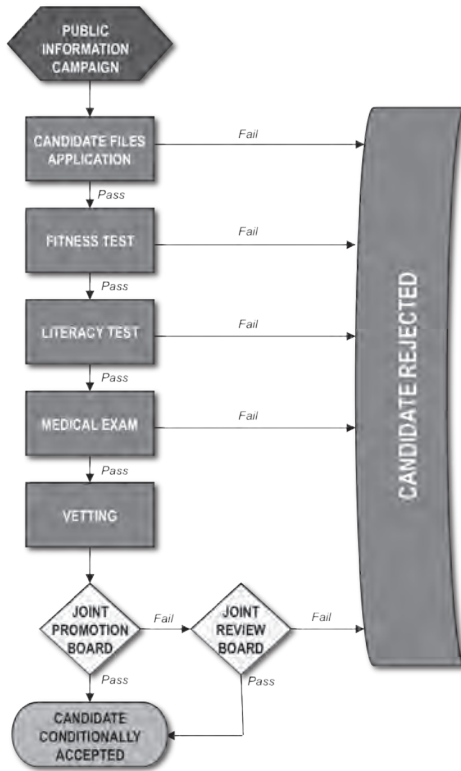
PUBLIC INFORMATION CAMPAIGN

CANDIDATE FILES APPLICATION

Fail

Pass

FITNESS TEST

Fail

Pass

LITERACY TEST

Fail

Pass

MEDICAL EXAM

Fail

Pass

VETTING

JOINT PROMOTION BOARD

Fail

JOINT REVIEW BOARD

Fail

Pass

Pass

CANDIDATE CONDITIONALLY ACCEPTED

CANDIDATE REJECTED